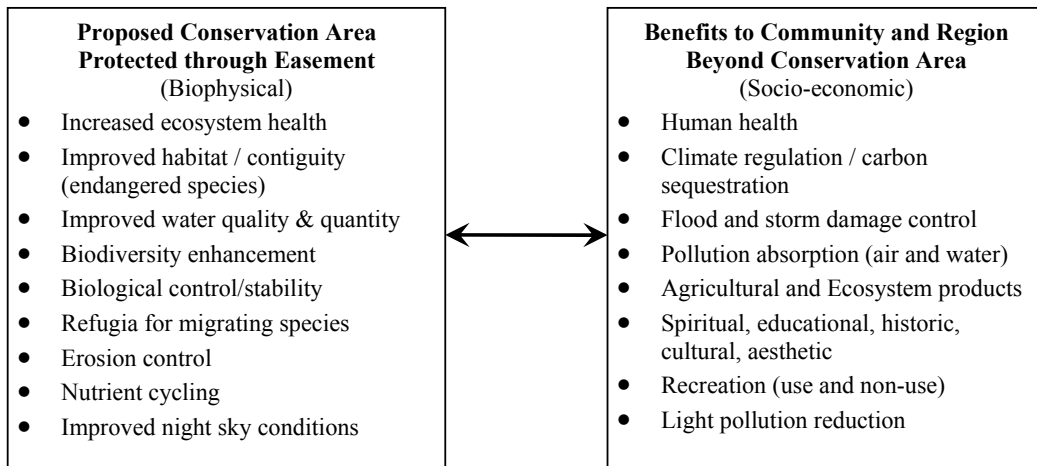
**Proposed Conservation Area Protected through Easement**
(Biophysical)

- Increased ecosystem health
- Improved habitat / contiguity (endangered species)
- Improved water quality & quantity
- Biodiversity enhancement
- Biological control/stability
- Refugia for migrating species
- Erosion control
- Nutrient cycling
- Improved night sky conditions

**Benefits to Community and Region Beyond Conservation Area**
(Socio-economic)

- Human health
- Climate regulation / carbon sequestration
- Flood and storm damage control
- Pollution absorption (air and water)
- Agricultural and Ecosystem products
- Spiritual, educational, historic, cultural, aesthetic
- Recreation (use and non-use)
- Light pollution reduction